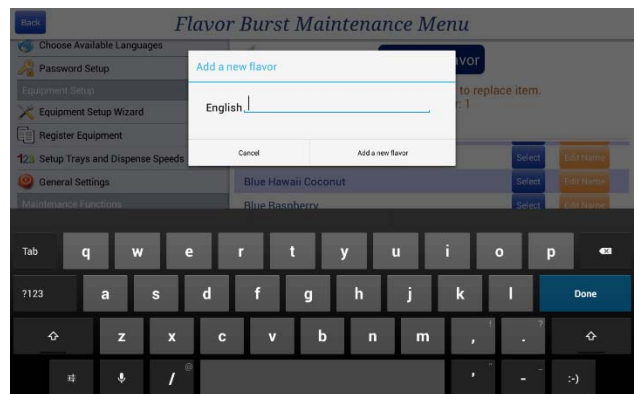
Back

Flavor Burst Maintenance Menu

Choose Available Languages

Password Setup

Equipment Setup

Equipment Setup Wizard

Register Equipment

123 Setup Trays and Dispense Speeds

General Settings

Maintenance Functions

Add a new flavor

English

Cancel

Add a new flavor

vor

to replace item.

r. 1

Select

Edit Name

Blue Hawaii Coconut

Select

Edit Name

Blue Raspberry

Select

Edit Name

Tab q w e r t y u i o p

?123 a s d f g h j k l Done

z x c v b n m , . ! ?

/ @ , - :-)